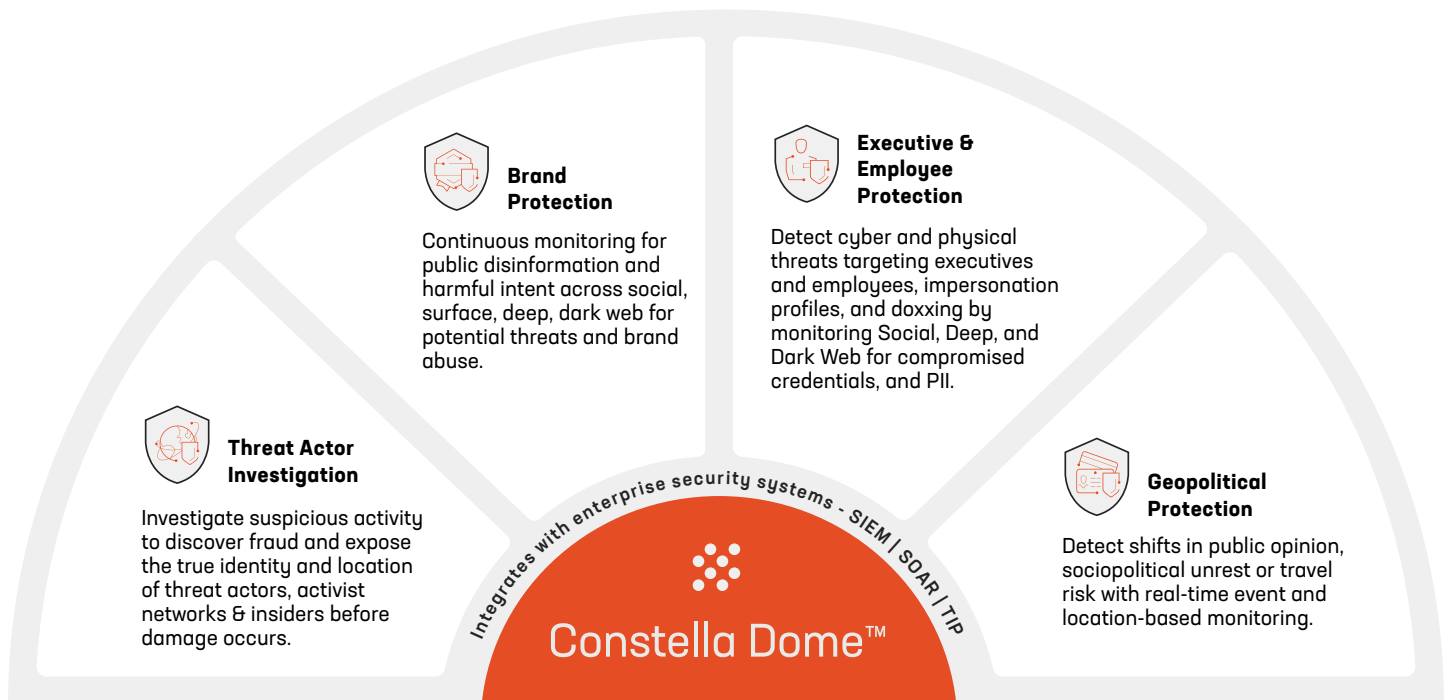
Brand Protection

Continuous monitoring for public disinformation and harmful intent across social, surface, deep, dark web for potential threats and brand abuse.

Executive & Employee Protection

Detect cyber and physical threats targeting executives and employees, impersonation profiles, and doxxing by monitoring Social, Deep, and Dark Web for compromised credentials, and PII.

Threat Actor Investigation

Investigate suspicious activity to discover fraud and expose the true identity and location of threat actors, activist networks & insiders before damage occurs.

Geopolitical Protection

Detect shifts in public opinion, sociopolitical unrest or travel risk with real-time event and location-based monitoring.

Integrates with enterprise security systems - SIEM | SOAR | TIP

Constella Dome™